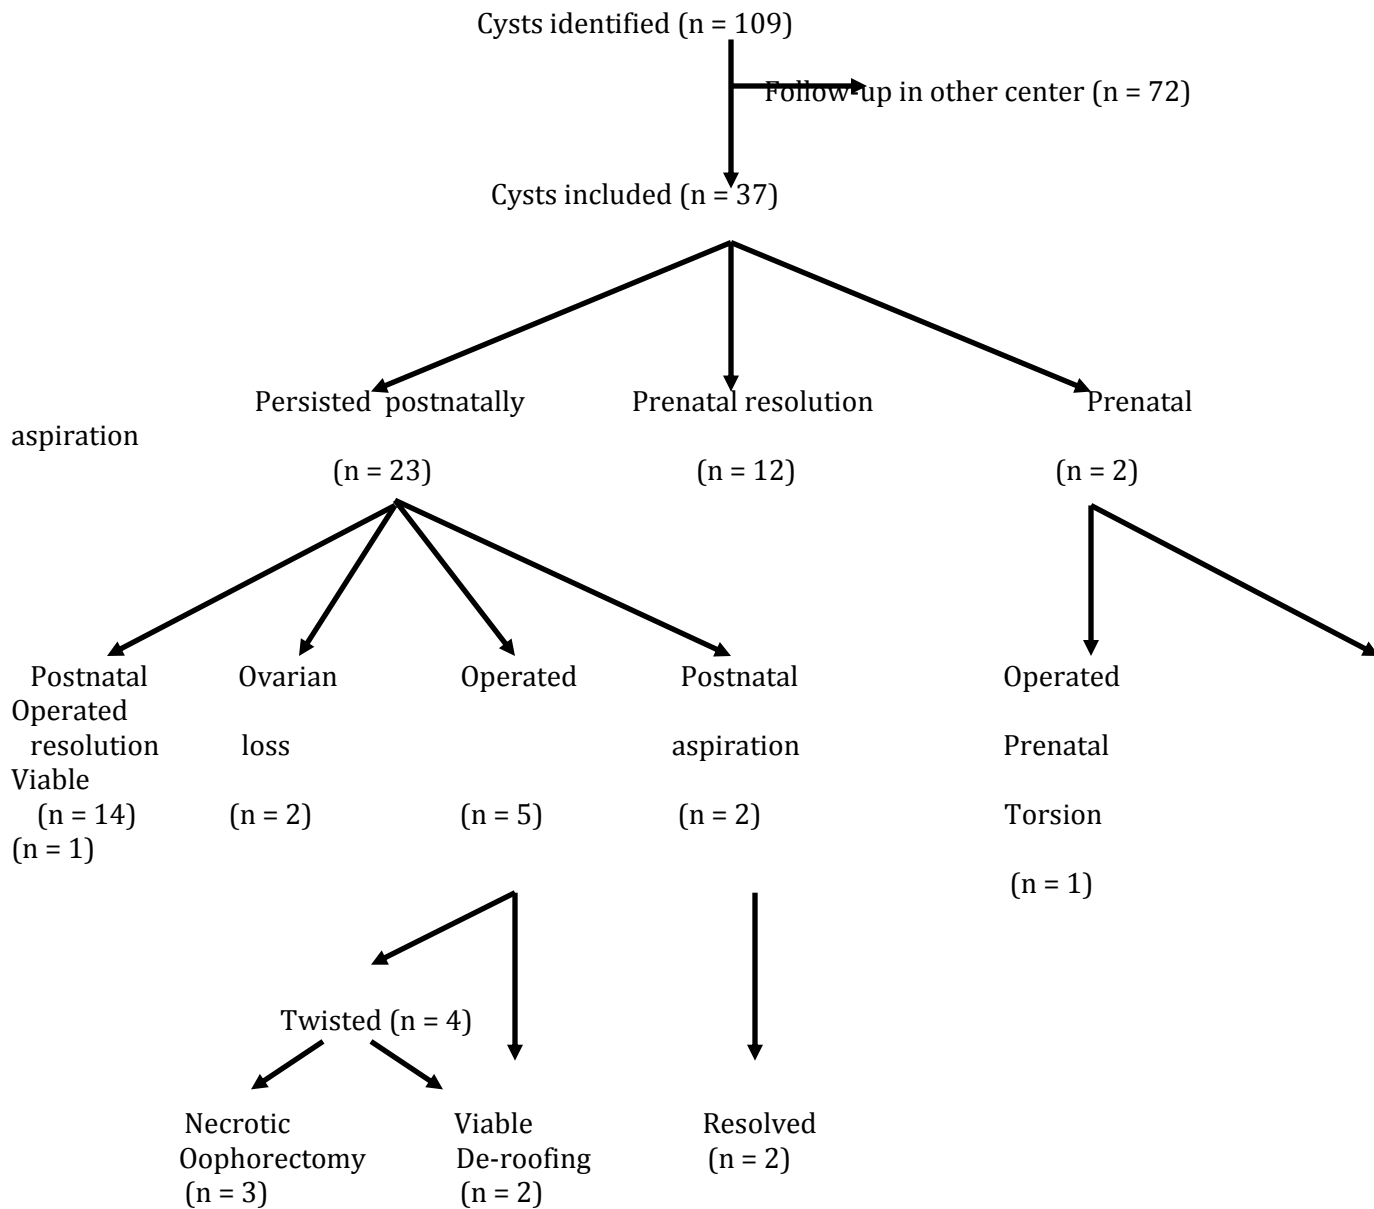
Cysts identified (n = 109)

Follow-up in other center (n = 72)

Cysts included (n = 37)

Persisted postnatally Prenatal resolution Prenatal aspiration

(n = 23) (n = 12) (n = 2)

Postnatal Operated resolution Viable (n = 14) (n = 1)

Ovarian loss (n = 2)

Operated (n = 5)

Postnatal aspiration (n = 2)

Operated Prenatal Torsion (n = 1)

Twisted (n = 4)

Necrotic Oophorectomy (n = 3)

Viable De-roofing (n = 2)

Resolved (n = 2)